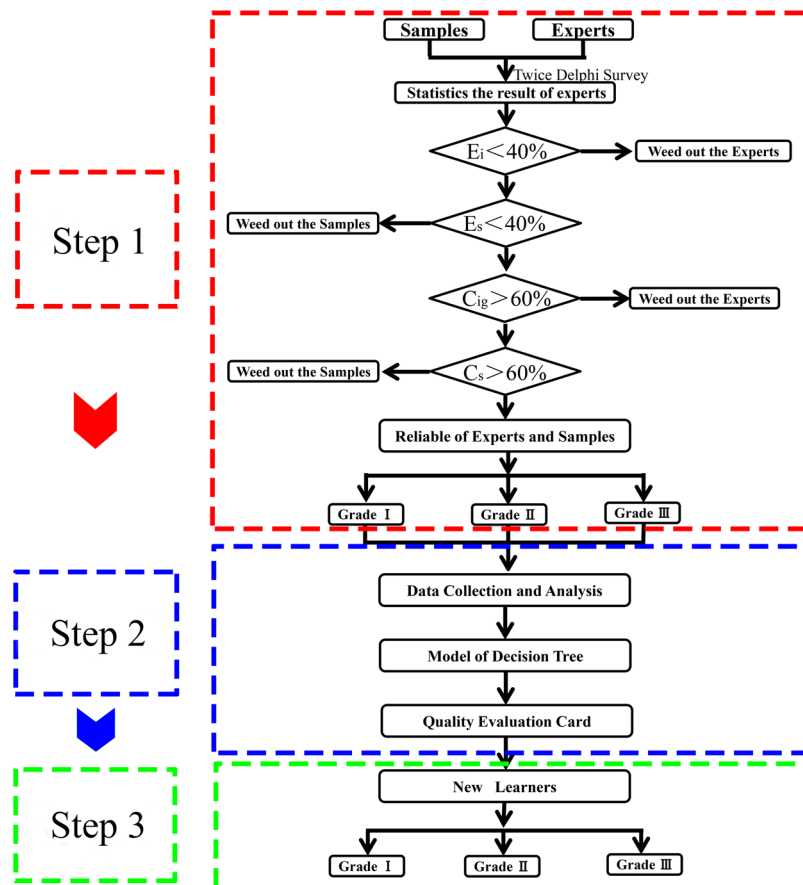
Step 1

Samples

Experts

Twice Delphi Survey

Statistics the result of experts

$E_i < 40\%$

Weed out the Experts

Weed out the Samples

$E_s < 40\%$

$C_{ig} > 60\%$

Weed out the Experts

Weed out the Samples

$C_s > 60\%$

Reliable of Experts and Samples

Grade Ⅰ

Grade Ⅱ

Grade Ⅲ

Step 2

Data Collection and Analysis

Model of Decision Tree

Quality Evaluation Card

Step 3

New Learners

Grade Ⅰ

Grade Ⅱ

Grade Ⅲ